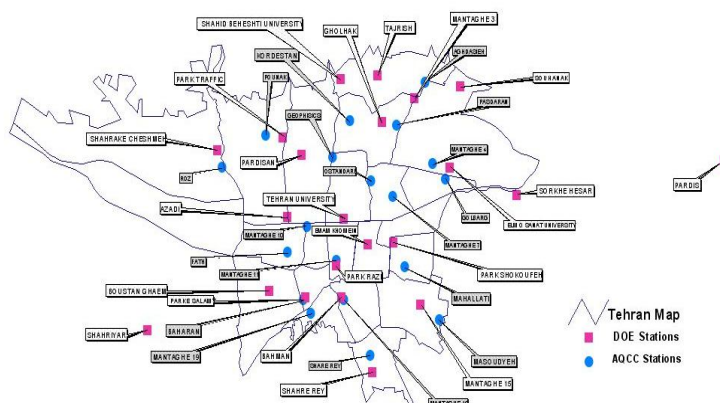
SHAHID BEHESHTI UNIVERSITY
TAJRISH
MANTAGHE 3
GHOLHAK
KORDESTAN
AGHDASIEH
DOSHANBAK
PARK TRAFFIC
POUNAK
PASDARAN
GEOPHISICS
SHAHRAKE CHESHMEH
PARDISAN
MANTAGHE 4
OSTANDARI
ROZ
SORKHE HESAR
PARDIS
TEHRAN UNIVERSITY
GOLBARG
ELM O SANAT UNIVERSITY
AZADI
MANTAGHE 10
EMAM KHOMEINI
MANTAGHE 7
FATH
MANTAGHE 11
PARK SHOKOUFEH
PARK RAZ
BOUSTAN GHAEM
PARKE GALAM
MAHALLATI
BAHARAN
Tehran Map
SHAHRIYAR
DOE Stations
MANTAGHE 19
AQCC Stations
SAHMAN
MASOUDYEH
SHARE REY
MANTAGHE 15
SHAHRE REY
MANTAGHE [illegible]